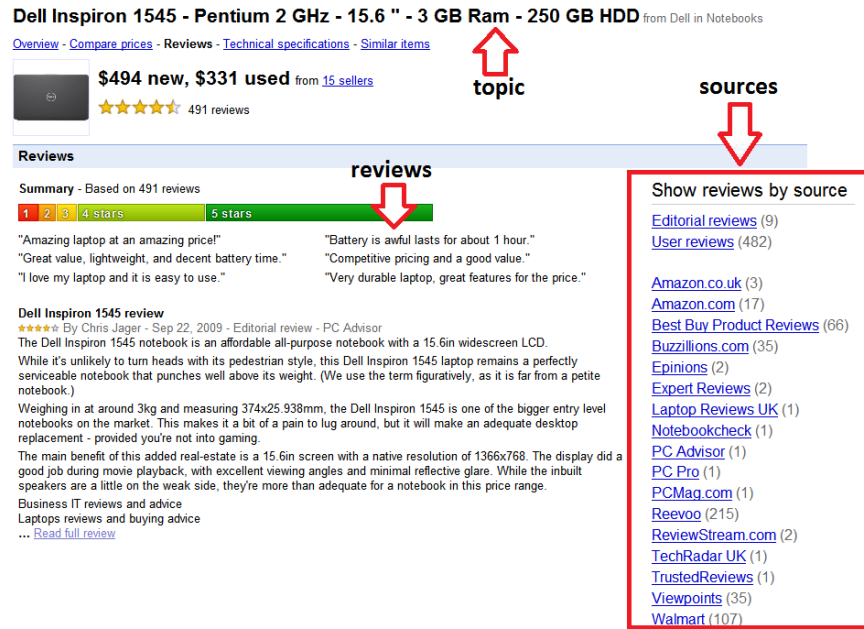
**Dell Inspiron 1545 - Pentium 2 GHz - 15.6 " - 3 GB Ram - 250 GB HDD** from Dell in Notebooks

Overview - Compare prices - Reviews - Technical specifications - Similar items

topic

**$494 new, $331 used** from 15 sellers

491 reviews

sources

Reviews

reviews

Summary - Based on 491 reviews

1 2 3 4 stars 5 stars

"Amazing laptop at an amazing price!"

"Great value, lightweight, and decent battery time."

"I love my laptop and it is easy to use."

"Battery is awful lasts for about 1 hour."

"Competitive pricing and a good value."

"Very durable laptop, great features for the price."

**Dell Inspiron 1545 review**

By Chris Jager - Sep 22, 2009 - Editorial review - PC Advisor

The Dell Inspiron 1545 notebook is an affordable all-purpose notebook with a 15.6in widescreen LCD.

While it's unlikely to turn heads with its pedestrian style, this Dell Inspiron 1545 laptop remains a perfectly serviceable notebook that punches well above its weight. (We use the term figuratively, as it is far from a petite notebook.)

Weighing in at around 3kg and measuring 374x25.938mm, the Dell Inspiron 1545 is one of the bigger entry level notebooks on the market. This makes it a bit of a pain to lug around, but it will make an adequate desktop replacement - provided you're not into gaming.

The main benefit of this added real-estate is a 15.6in screen with a native resolution of 1366x768. The display did a good job during movie playback, with excellent viewing angles and minimal reflective glare. While the inbuilt speakers are a little on the weak side, they're more than adequate for a notebook in this price range.

Business IT reviews and advice

Laptops reviews and buying advice

... Read full review

Show reviews by source

Editorial reviews (9)

User reviews (482)

Amazon.co.uk (3)

Amazon.com (17)

Best Buy Product Reviews (66)

Buzzillions.com (35)

Epinions (2)

Expert Reviews (2)

Laptop Reviews UK (1)

Notebookcheck (1)

PC Advisor (1)

PC Pro (1)

PCMag.com (1)

Reevoo (215)

ReviewStream.com (2)

TechRadar UK (1)

TrustedReviews (1)

Viewpoints (35)

Walmart (107)